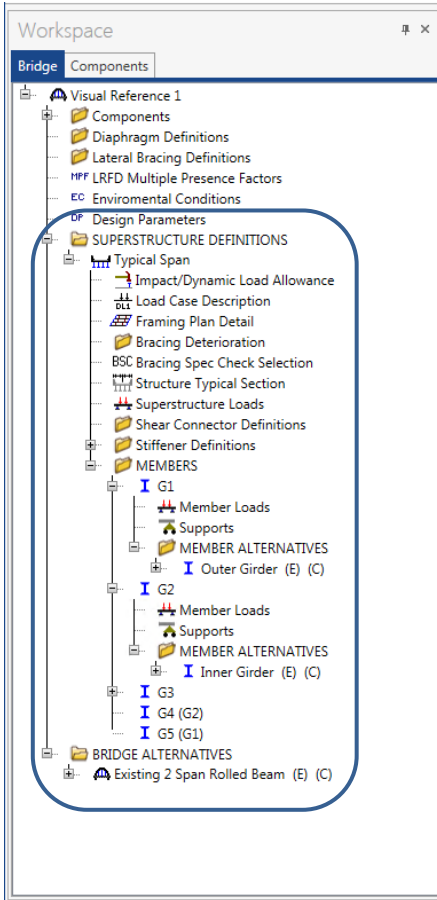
Workspace

Bridge | Components

Visual Reference 1
Components
Diaphragm Definitions
Lateral Bracing Definitions
MPF LRFD Multiple Presence Factors
EC Enviromental Conditions
DP Design Parameters
SUPERSTRUCTURE DEFINITIONS
Typical Span
Impact/Dynamic Load Allowance
DLL Load Case Description
Framing Plan Detail
Bracing Deterioration
BSC Bracing Spec Check Selection
Structure Typical Section
Superstructure Loads
Shear Connector Definitions
Stiffener Definitions
MEMBERS
G1
Member Loads
Supports
MEMBER ALTERNATIVES
Outer Girder (E) (C)
G2
Member Loads
Supports
MEMBER ALTERNATIVES
Inner Girder (E) (C)
G3
G4 (G2)
G5 (G1)
BRIDGE ALTERNATIVES
Existing 2 Span Rolled Beam (E) (C)